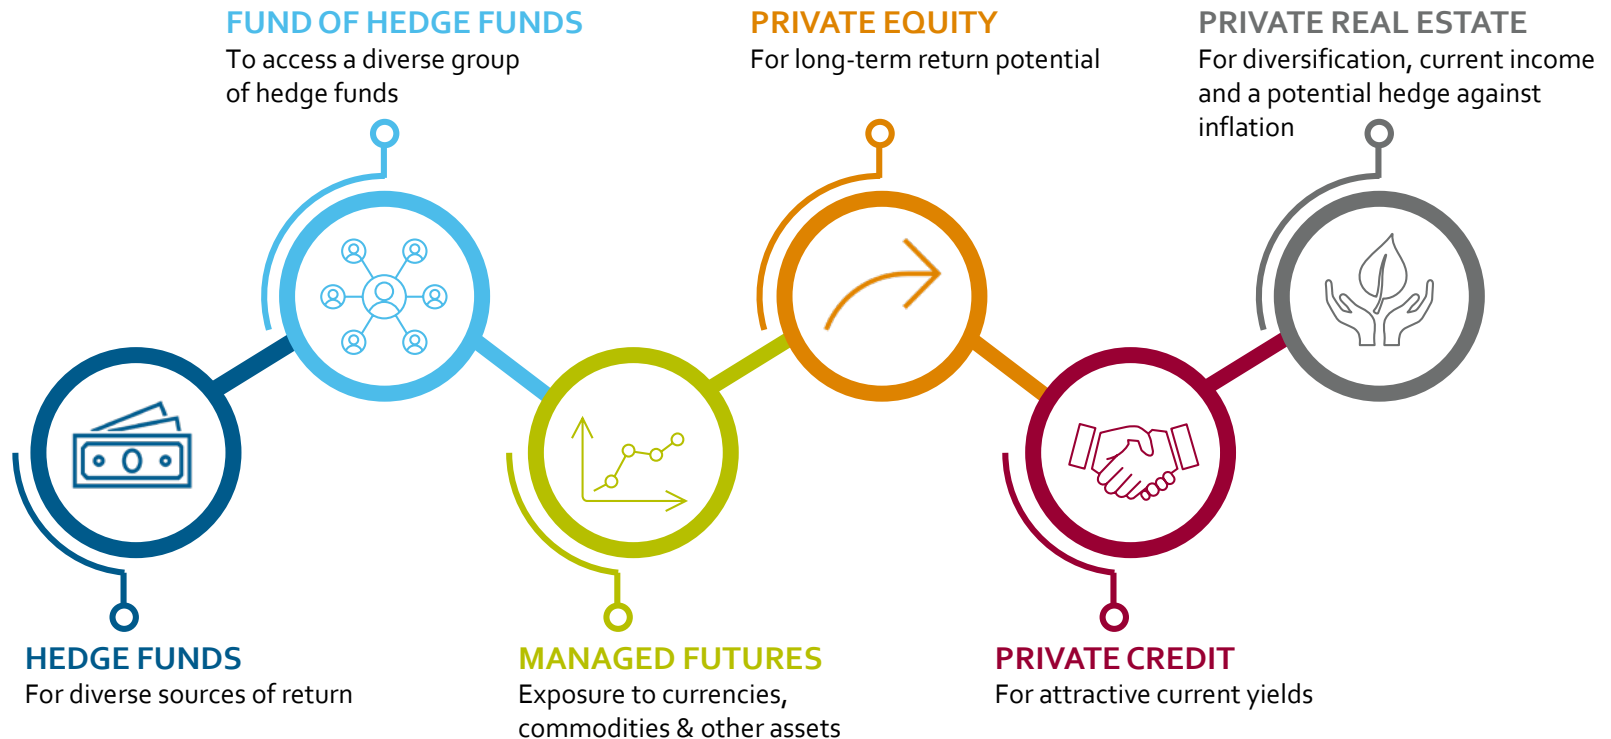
FUND OF HEDGE FUNDS
To access a diverse group of hedge funds

PRIVATE EQUITY
For long-term return potential

PRIVATE REAL ESTATE
For diversification, current income and a potential hedge against inflation

HEDGE FUNDS
For diverse sources of return

MANAGED FUTURES
Exposure to currencies, commodities & other assets

PRIVATE CREDIT
For attractive current yields